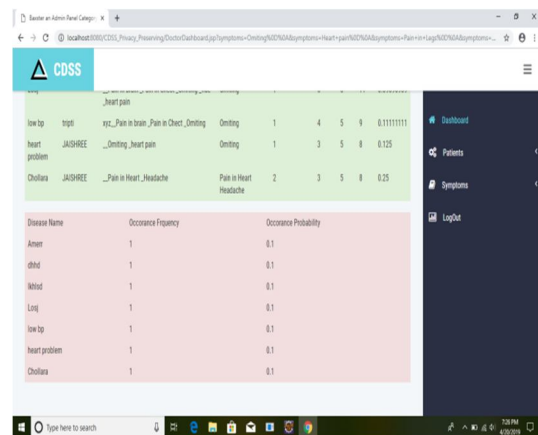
Baxter an Admin Panel Categor ×  +

localhost:8080/CDSS_Privacy_Preserving/DoctorDashboard.jsp?symptoms=Omiting%0D%0A&symptoms=Heart+pain%0D%0A&symptoms=Pain+in+Lags%0D%0A&symptoms=...

CDSS

| Losj | | __Pain in brain _Pain in Chest _Omiting _heart pain | Omiting | | | | | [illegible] |
|---|---|---|---|---|---|---|---|---|
| low bp | tripti | xyz__Pain in brain _Pain in Chect _Omiting | Omiting | 1 | 4 | 5 | 9 | 0.11111111 |
| heart problem | JAISHREE | __Omiting _heart pain | Omiting | 1 | 3 | 5 | 8 | 0.125 |
| Chollara | JAISHREE | __Pain in Heart _Headache | Pain in Heart Headache | 2 | 3 | 5 | 8 | 0.25 |

| Disease Name | Occorance Frequency | Occorance Probability |
|---|---|---|
| Amen | 1 | 0.1 |
| dhhd | 1 | 0.1 |
| lkhlsd | 1 | 0.1 |
| Losj | 1 | 0.1 |
| low bp | 1 | 0.1 |
| heart problem | 1 | 0.1 |
| Chollara | 1 | 0.1 |

Dashboard
Patients
Symptoms
LogOut

Type here to search
7:28 PM
4/20/2019